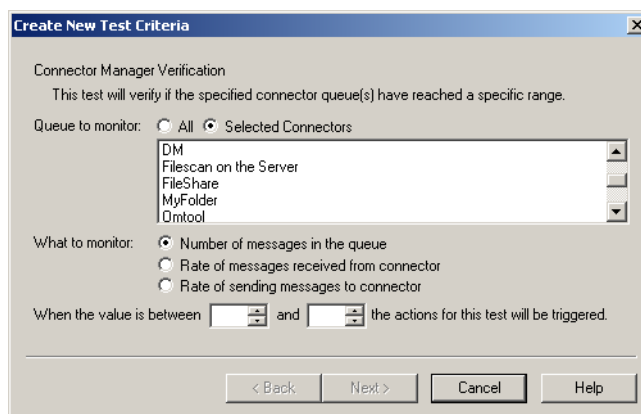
Create New Test Criteria

Connector Manager Verification

This test will verify if the specified connector queue(s) have reached a specific range.

Queue to monitor: All Selected Connectors

DM
Filescan on the Server
FileShare
MyFolder
Omtool

What to monitor: Number of messages in the queue
Rate of messages received from connector
Rate of sending messages to connector

When the value is between and the actions for this test will be triggered.

< Back Next > Cancel Help